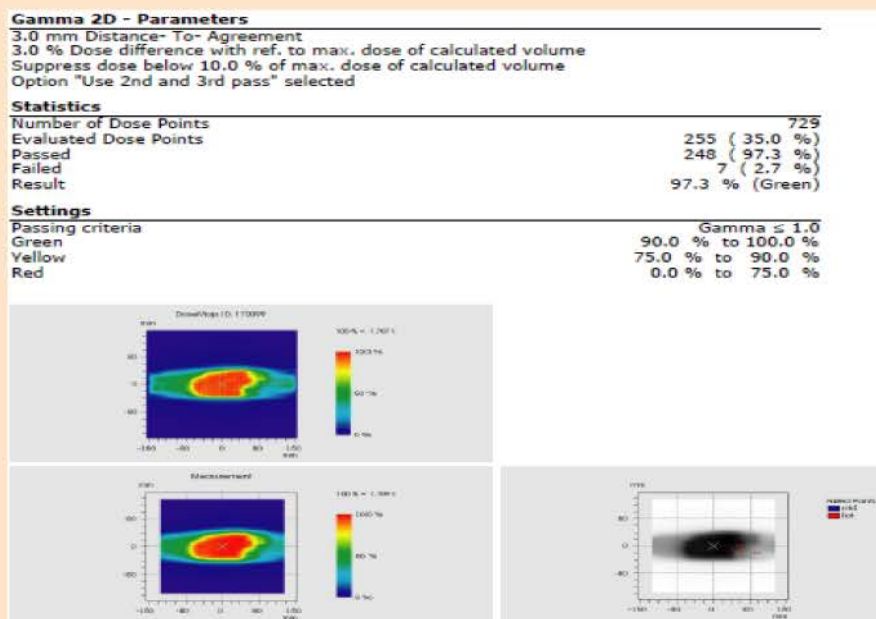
Gamma 2D - Parameters
3.0 mm Distance- To- Agreement
3.0 % Dose difference with ref. to max. dose of calculated volume
Suppress dose below 10.0 % of max. dose of calculated volume
Option "Use 2nd and 3rd pass" selected

Statistics

| | |
|---|---|
| Number of Dose Points | 729 |
| Evaluated Dose Points | 255 ( 35.0 %) |
| Passed | 248 ( 97.3 %) |
| Failed | 7 ( 2.7 %) |
| Result | 97.3 % (Green) |

Settings

| | |
|---|---|
| Passing criteria | Gamma ≤ 1.0 |
| Green | 90.0 % to 100.0 % |
| Yellow | 75.0 % to 90.0 % |
| Red | 0.0 % to 75.0 % |

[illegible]
mm
100 % = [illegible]
100 %
80
0
-80
50 %
0 %
-160 -80 0 80 160
mm

Measurement
mm
100 % = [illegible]
100 %
80
0
-80
50 %
0 %
-160 -80 0 80 160
mm

mm
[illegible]
cold
hot
80
0
-80
-160 -80 0 80 160
mm